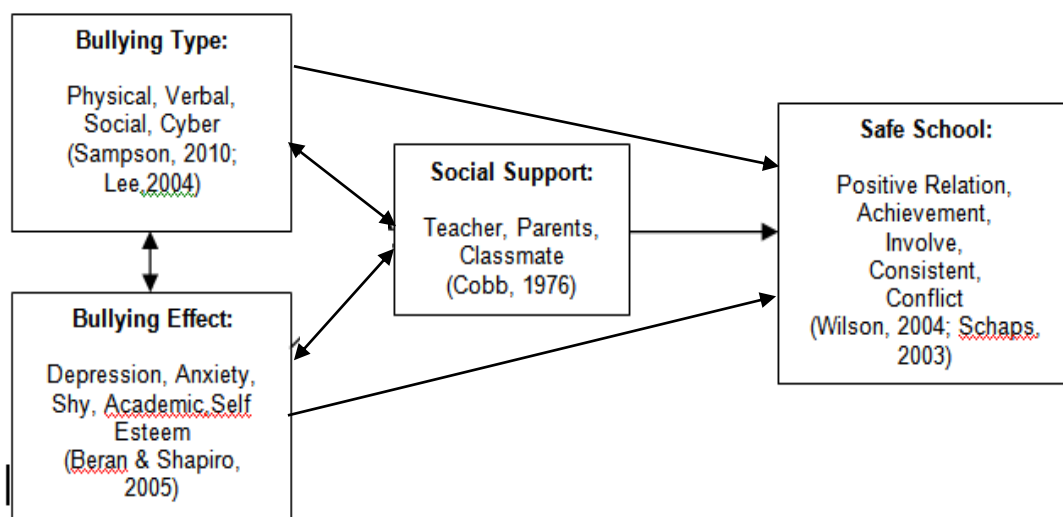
Bullying Type:

Physical, Verbal, Social, Cyber (Sampson, 2010; Lee 2004)

Social Support:

Teacher, Parents, Classmate (Cobb, 1976)

Safe School:

Positive Relation, Achievement, Involve, Consistent, Conflict (Wilson, 2004; Schaps, 2003)

Bullying Effect:

Depression, Anxiety, Shy, Academic Self Esteem (Beran & Shapiro, 2005)